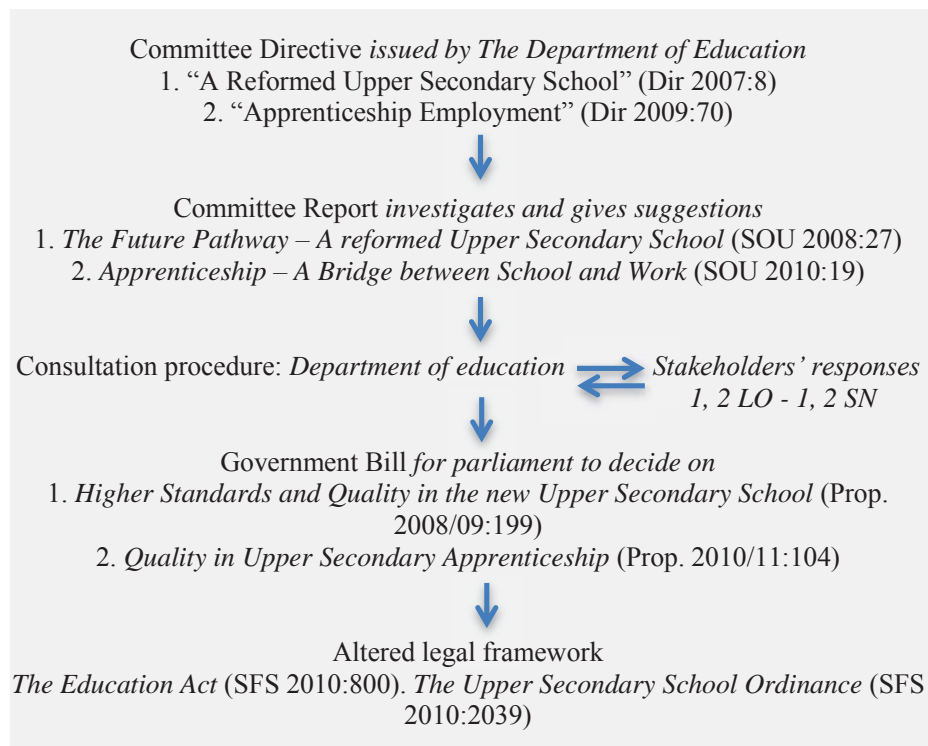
Committee Directive *issued by The Department of Education*
1. “A Reformed Upper Secondary School” (Dir 2007:8)
2. “Apprenticeship Employment” (Dir 2009:70)

Committee Report *investigates and gives suggestions*
1. *The Future Pathway – A reformed Upper Secondary School* (SOU 2008:27)
2. *Apprenticeship – A Bridge between School and Work* (SOU 2010:19)

Consultation procedure: *Department of education* *Stakeholders’ responses 1, 2 LO - 1, 2 SN*

Government Bill *for parliament to decide on*
1. *Higher Standards and Quality in the new Upper Secondary School* (Prop. 2008/09:199)
2. *Quality in Upper Secondary Apprenticeship* (Prop. 2010/11:104)

Altered legal framework
*The Education Act* (SFS 2010:800). *The Upper Secondary School Ordinance* (SFS 2010:2039)